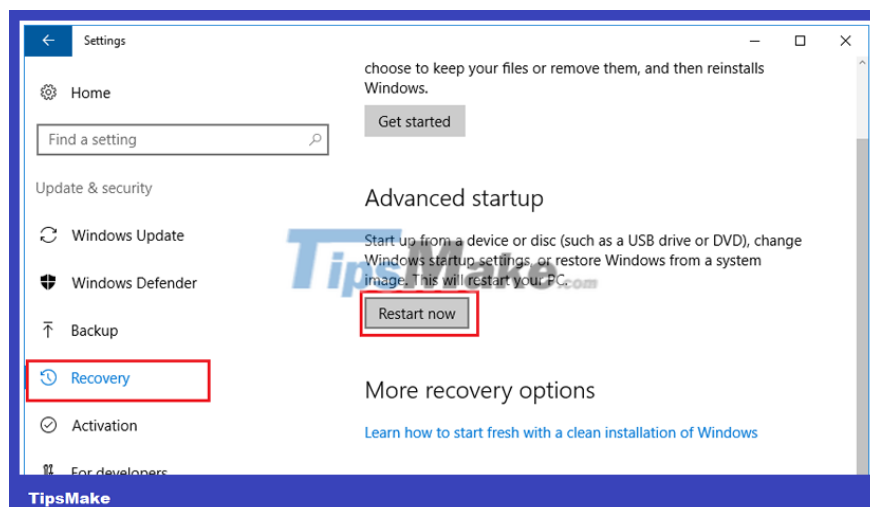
Settings

Home

Find a setting

Update & security

Windows Update

Windows Defender

Backup

Recovery

Activation

For developers

choose to keep your files or remove them, and then reinstalls Windows.

Get started

Advanced startup

Start up from a device or disc (such as a USB drive or DVD), change Windows startup settings, or restore Windows from a system image. This will restart your PC.

Restart now

More recovery options

Learn how to start fresh with a clean installation of Windows

TipsMake.com

TipsMake